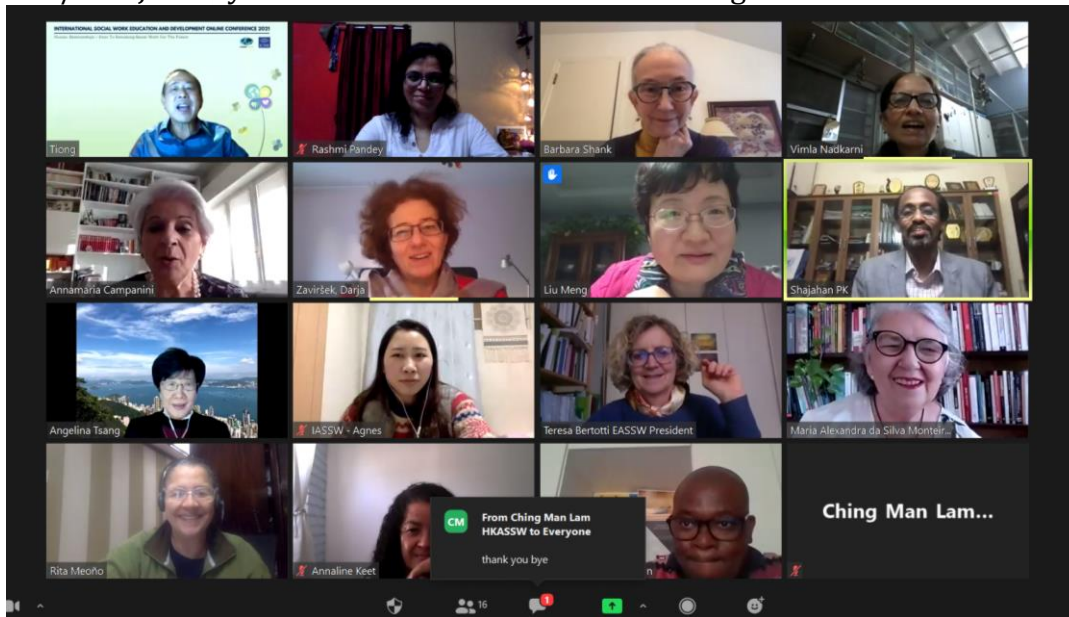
INTERNATIONAL SOCIAL WORK EDUCATION AND DEVELOPMENT ONLINE CONFERENCE 2021

Tiong

Rashmi Pandey

Barbara Shank

Vimla Nadkarni

Annamaria Campanini

Zaviršek, Darja

Liu Meng

Shajahan PK

Angelina Tsang

IASSW - Agnes

Teresa Bertotti EASSW President

Maria Alexandra da Silva Monteir...

Rita Meoño

Annaline Keet

CM From Ching Man Lam HKASSW to Everyone

thank you bye

Ching Man Lam...

16

1